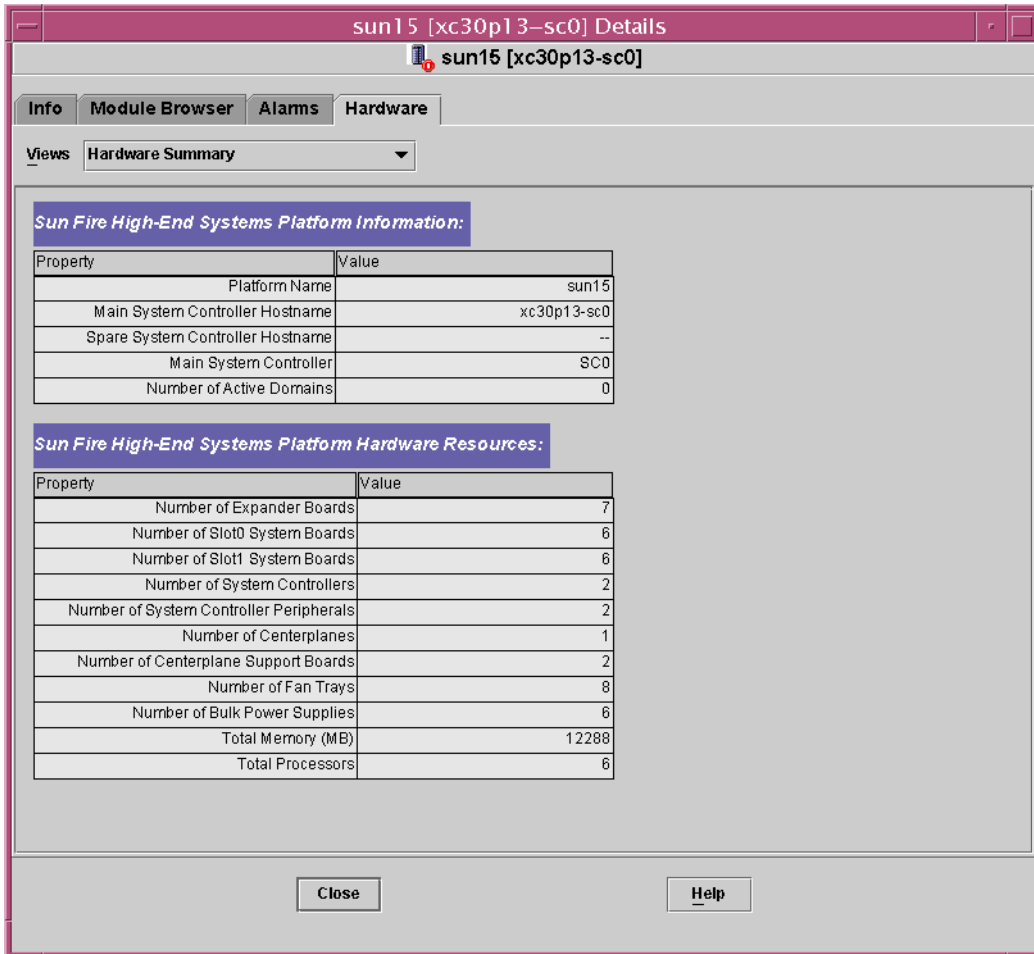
sun15 [xc30p13–sc0] Details

sun15 [xc30p13-sc0]

Info | Module Browser | Alarms | Hardware

Views Hardware Summary

Sun Fire High-End Systems Platform Information:

| Property | Value |
|---|---|
| Platform Name | sun15 |
| Main System Controller Hostname | xc30p13-sc0 |
| Spare System Controller Hostname | -- |
| Main System Controller | SC0 |
| Number of Active Domains | 0 |

Sun Fire High-End Systems Platform Hardware Resources:

| Property | Value |
|---|---|
| Number of Expander Boards | 7 |
| Number of Slot0 System Boards | 6 |
| Number of Slot1 System Boards | 6 |
| Number of System Controllers | 2 |
| Number of System Controller Peripherals | 2 |
| Number of Centerplanes | 1 |
| Number of Centerplane Support Boards | 2 |
| Number of Fan Trays | 8 |
| Number of Bulk Power Supplies | 6 |
| Total Memory (MB) | 12288 |
| Total Processors | 6 |

Close

Help